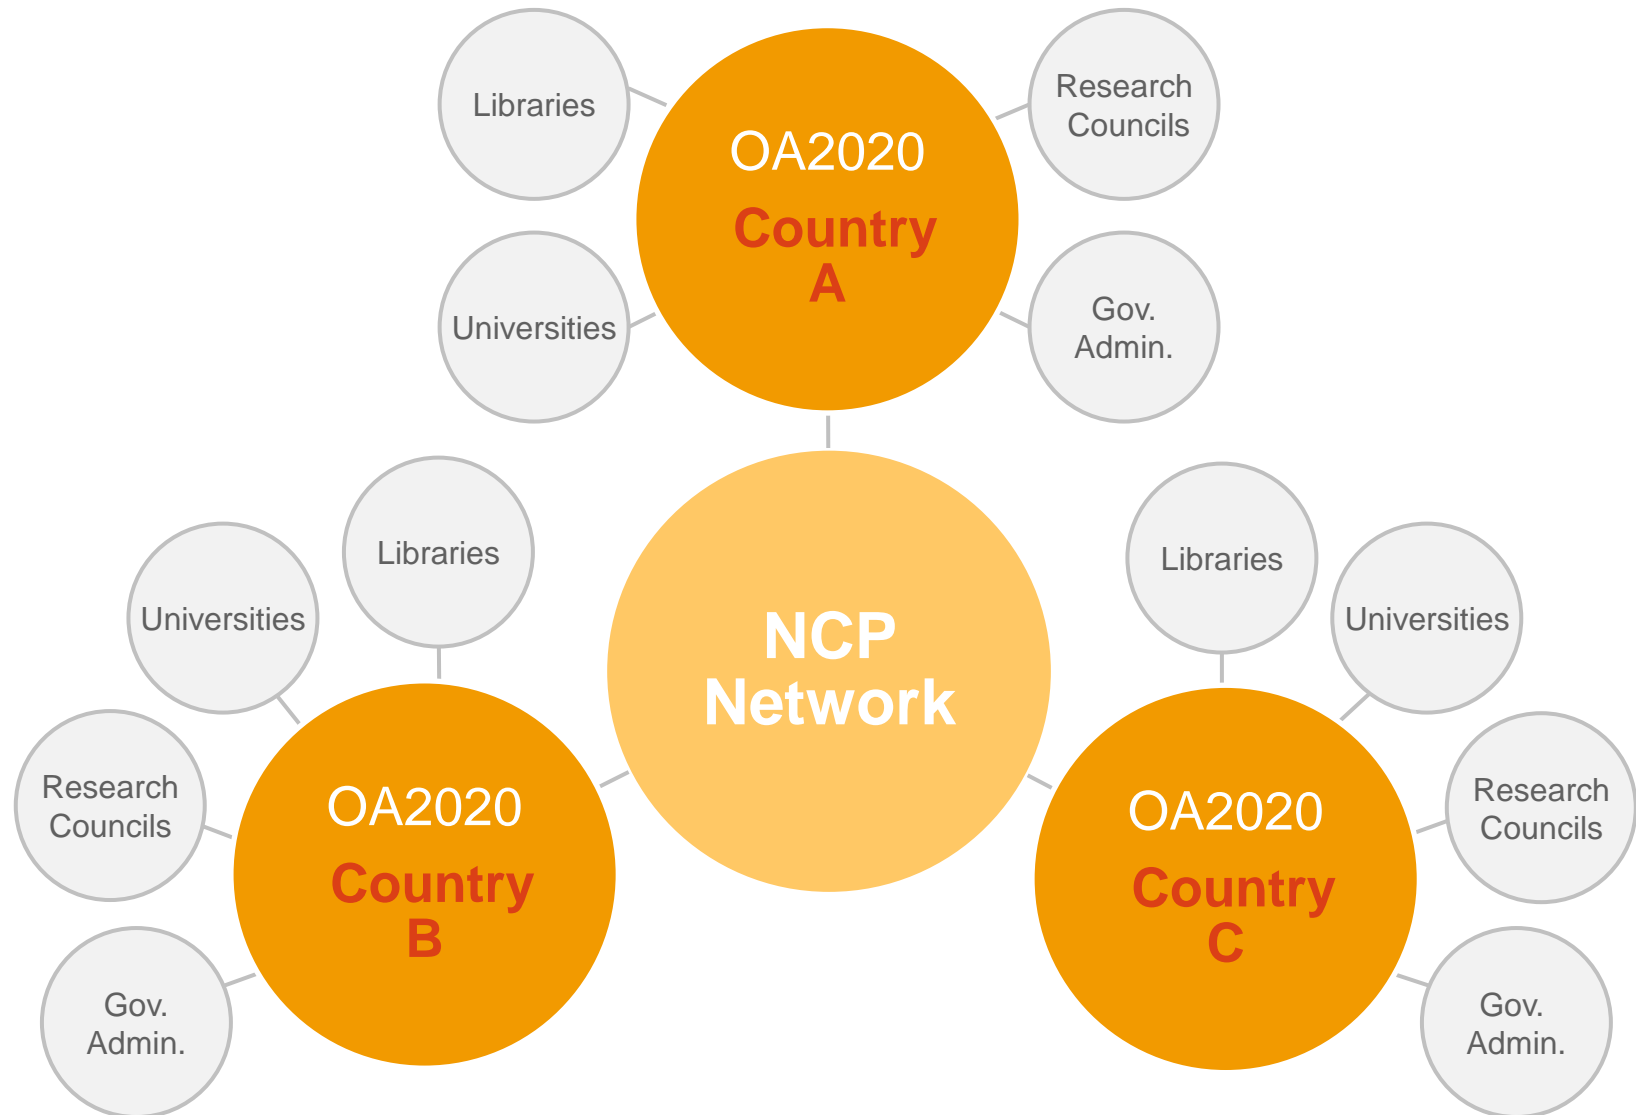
Libraries

Research Councils

OA2020
Country A

Universities

Gov. Admin.

NCP Network

Universities

Libraries

Research Councils

OA2020
Country B

Gov. Admin.

Libraries

Universities

Research Councils

OA2020
Country C

Gov. Admin.